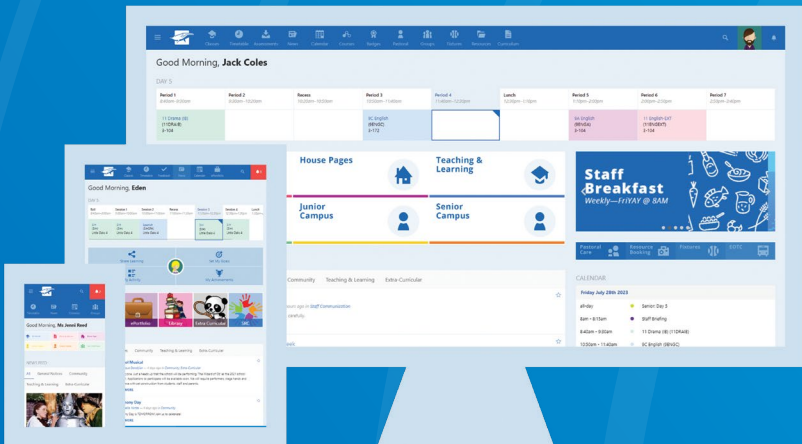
Classes Timetable Assessments News Calendar Courses Badges Pastoral Groups Lectures Resources Curriculum

Good Morning, Jack Coles

DAY 5

| Period 1 8:40am–9:30am | Period 2 9:30am–10:20am | Recess 10:20am–10:50am | Period 3 10:50am–11:40am | Period 4 11:40am–12:30pm | Lunch 12:30pm–1:10pm | Period 5 1:10pm–2:00pm | Period 6 2:00pm–2:50pm | Period 7 2:50pm–3:40pm |
|---|---|---|---|---|---|---|---|---|
| 11 Drama (B) (11DRAB) 3-104 | | | 9C English (9ENGC) 3-172 | | | 8A English (8ENGA) 3-155 | 11 English EXT (11ENGEXT) 3-104 | |

House Pages

Teaching & Learning

Junior Campus

Senior Campus

Staff Breakfast
Weekly—FriYAY @ 8AM

Pastoral Care

Resource Booking

Policies

EDTS

Community Teaching & Learning Extra-Curricular

Staff Communication

CALENDAR

Friday July 28th 2023

all-day Senior Day 3

8am – 8:15am Staff Briefing

8:40am – 9:30am 11 Drama (B) (11DRAB)

10:50am – 11:40am 9C English (9ENGC)

Good Morning, Eden

DAY 5

Online Learning

My Day

My Achievements

ePortfolio

Library

Extra Curricular

SRC

Community Teaching & Learning Extra-Curricular

Musical

Day

Good Morning, Ms Jenni Reed

All General Notices Community

Teaching & Learning Extra-Curricular